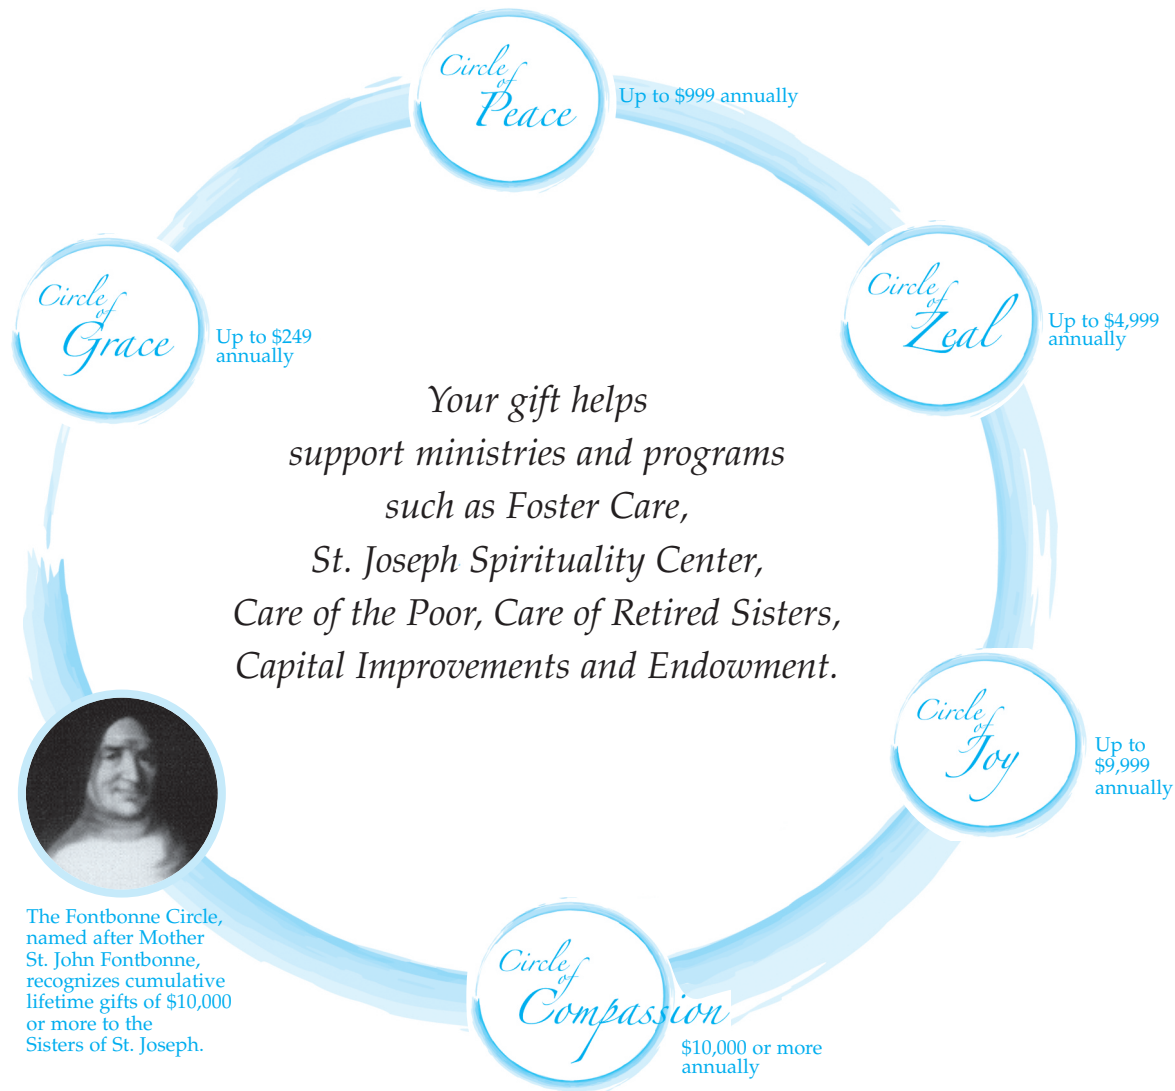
Circle of Peace

Up to $999 annually

Circle of Grace

Up to $249 annually

Circle of Zeal

Up to $4,999 annually

Your gift helps support ministries and programs such as Foster Care, St. Joseph Spirituality Center, Care of the Poor, Care of Retired Sisters, Capital Improvements and Endowment.

Circle of Joy

Up to $9,999 annually

The Fontbonne Circle, named after Mother St. John Fontbonne, recognizes cumulative lifetime gifts of $10,000 or more to the Sisters of St. Joseph.

Circle of Compassion

$10,000 or more annually